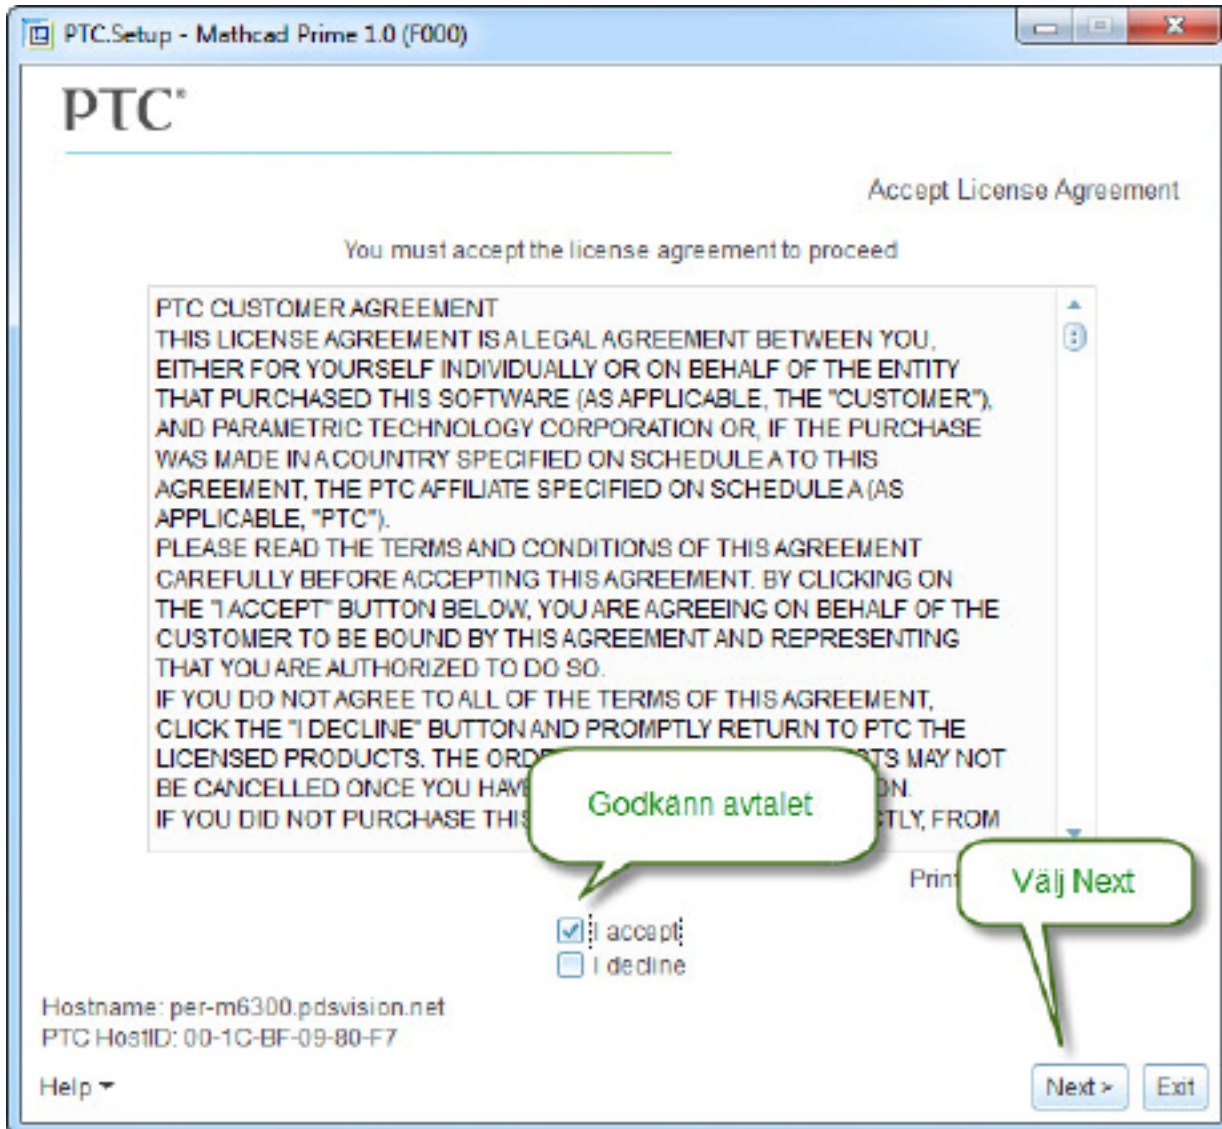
PTC.Setup - Mathcad Prime 1.0 (F000)

PTC®

Accept License Agreement

You must accept the license agreement to proceed

PTC CUSTOMER AGREEMENT
THIS LICENSE AGREEMENT IS A LEGAL AGREEMENT BETWEEN YOU, EITHER FOR YOURSELF INDIVIDUALLY OR ON BEHALF OF THE ENTITY THAT PURCHASED THIS SOFTWARE (AS APPLICABLE, THE "CUSTOMER"), AND PARAMETRIC TECHNOLOGY CORPORATION OR, IF THE PURCHASE WAS MADE IN A COUNTRY SPECIFIED ON SCHEDULE A TO THIS AGREEMENT, THE PTC AFFILIATE SPECIFIED ON SCHEDULE A (AS APPLICABLE, "PTC").
PLEASE READ THE TERMS AND CONDITIONS OF THIS AGREEMENT CAREFULLY BEFORE ACCEPTING THIS AGREEMENT. BY CLICKING ON THE "I ACCEPT" BUTTON BELOW, YOU ARE AGREEING ON BEHALF OF THE CUSTOMER TO BE BOUND BY THIS AGREEMENT AND REPRESENTING THAT YOU ARE AUTHORIZED TO DO SO.
IF YOU DO NOT AGREE TO ALL OF THE TERMS OF THIS AGREEMENT, CLICK THE "I DECLINE" BUTTON AND PROMPTLY RETURN TO PTC THE LICENSED PRODUCTS. THE ORD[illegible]TS MAY NOT BE CANCELLED ONCE YOU HAV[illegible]ON.
IF YOU DID NOT PURCHASE THIS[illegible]TLY, FROM

Godkänn avtalet

Prin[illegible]

Välj Next

I accept
I decline

Hostname: per-m6300.pdsvision.net
PTC HostID: 00-1C-BF-09-80-F7

Help

Next >
Exit